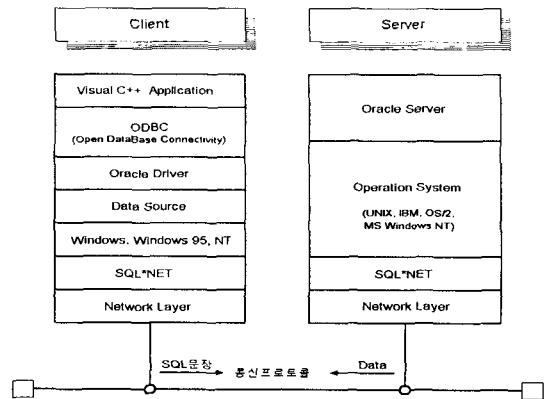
Client

Server

Visual C++ Application

ODBC
(Open DataBase Connectivity)

Oracle Driver

Data Source

Windows, Windows 95, NT

SQL*NET

Network Layer

Oracle Server

Operation System

(UNIX, IBM, OS/2, MS Windows NT)

SQL*NET

Network Layer

SQL문장

통신프로토콜

Data